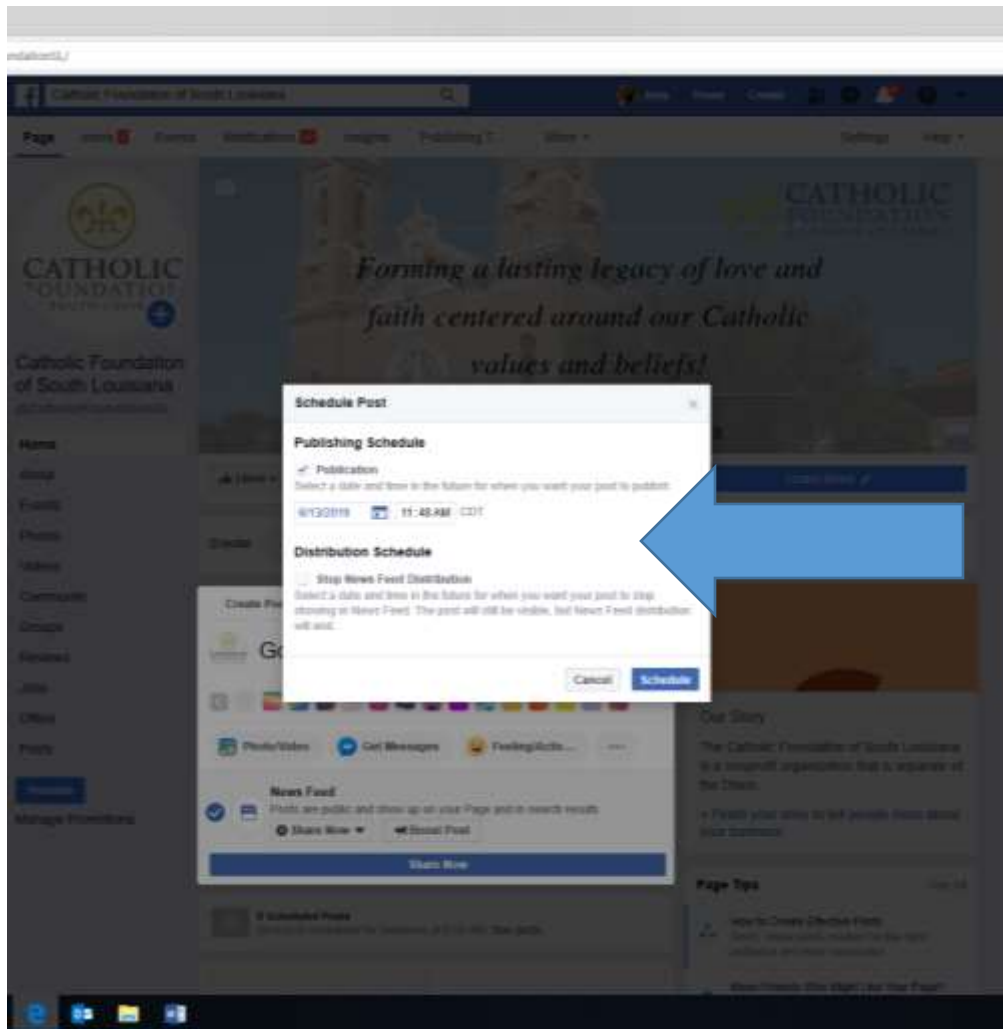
Catholic Foundation of South Louisiana

Page Inbox Events Notifications Insights Publishing Tools More

Settings Help

CATHOLIC FOUNDATION

CATHOLIC FOUNDATION

Forming a lasting legacy of love and faith centered around our Catholic values and beliefs!

Catholic Foundation of South Louisiana

Home
About
Events
Photos
Videos
Community
Groups
Reviews
Jobs
Offers
Posts

Promote
Manage Promotions

Schedule Post

Publishing Schedule

Publication
Select a date and time in the future for when you want your post to publish.

6/13/2019 11:45 AM CDT

Distribution Schedule

Stop News Feed Distribution
Select a date and time in the future for when you want your post to stop showing in News Feed. The post will still be visible, but News Feed distribution will end.

Cancel Schedule

Create Post

Go

Photo/Video Get Messages Feeling/Activity

News Feed
Posts are public and show up on your Page and in search results.

Share Now Boost Post

Share Now

Our Story

The Catholic Foundation of South Louisiana is a nonprofit organization that is separate of the Diocese.

Page Tips

How to Create Effective Posts